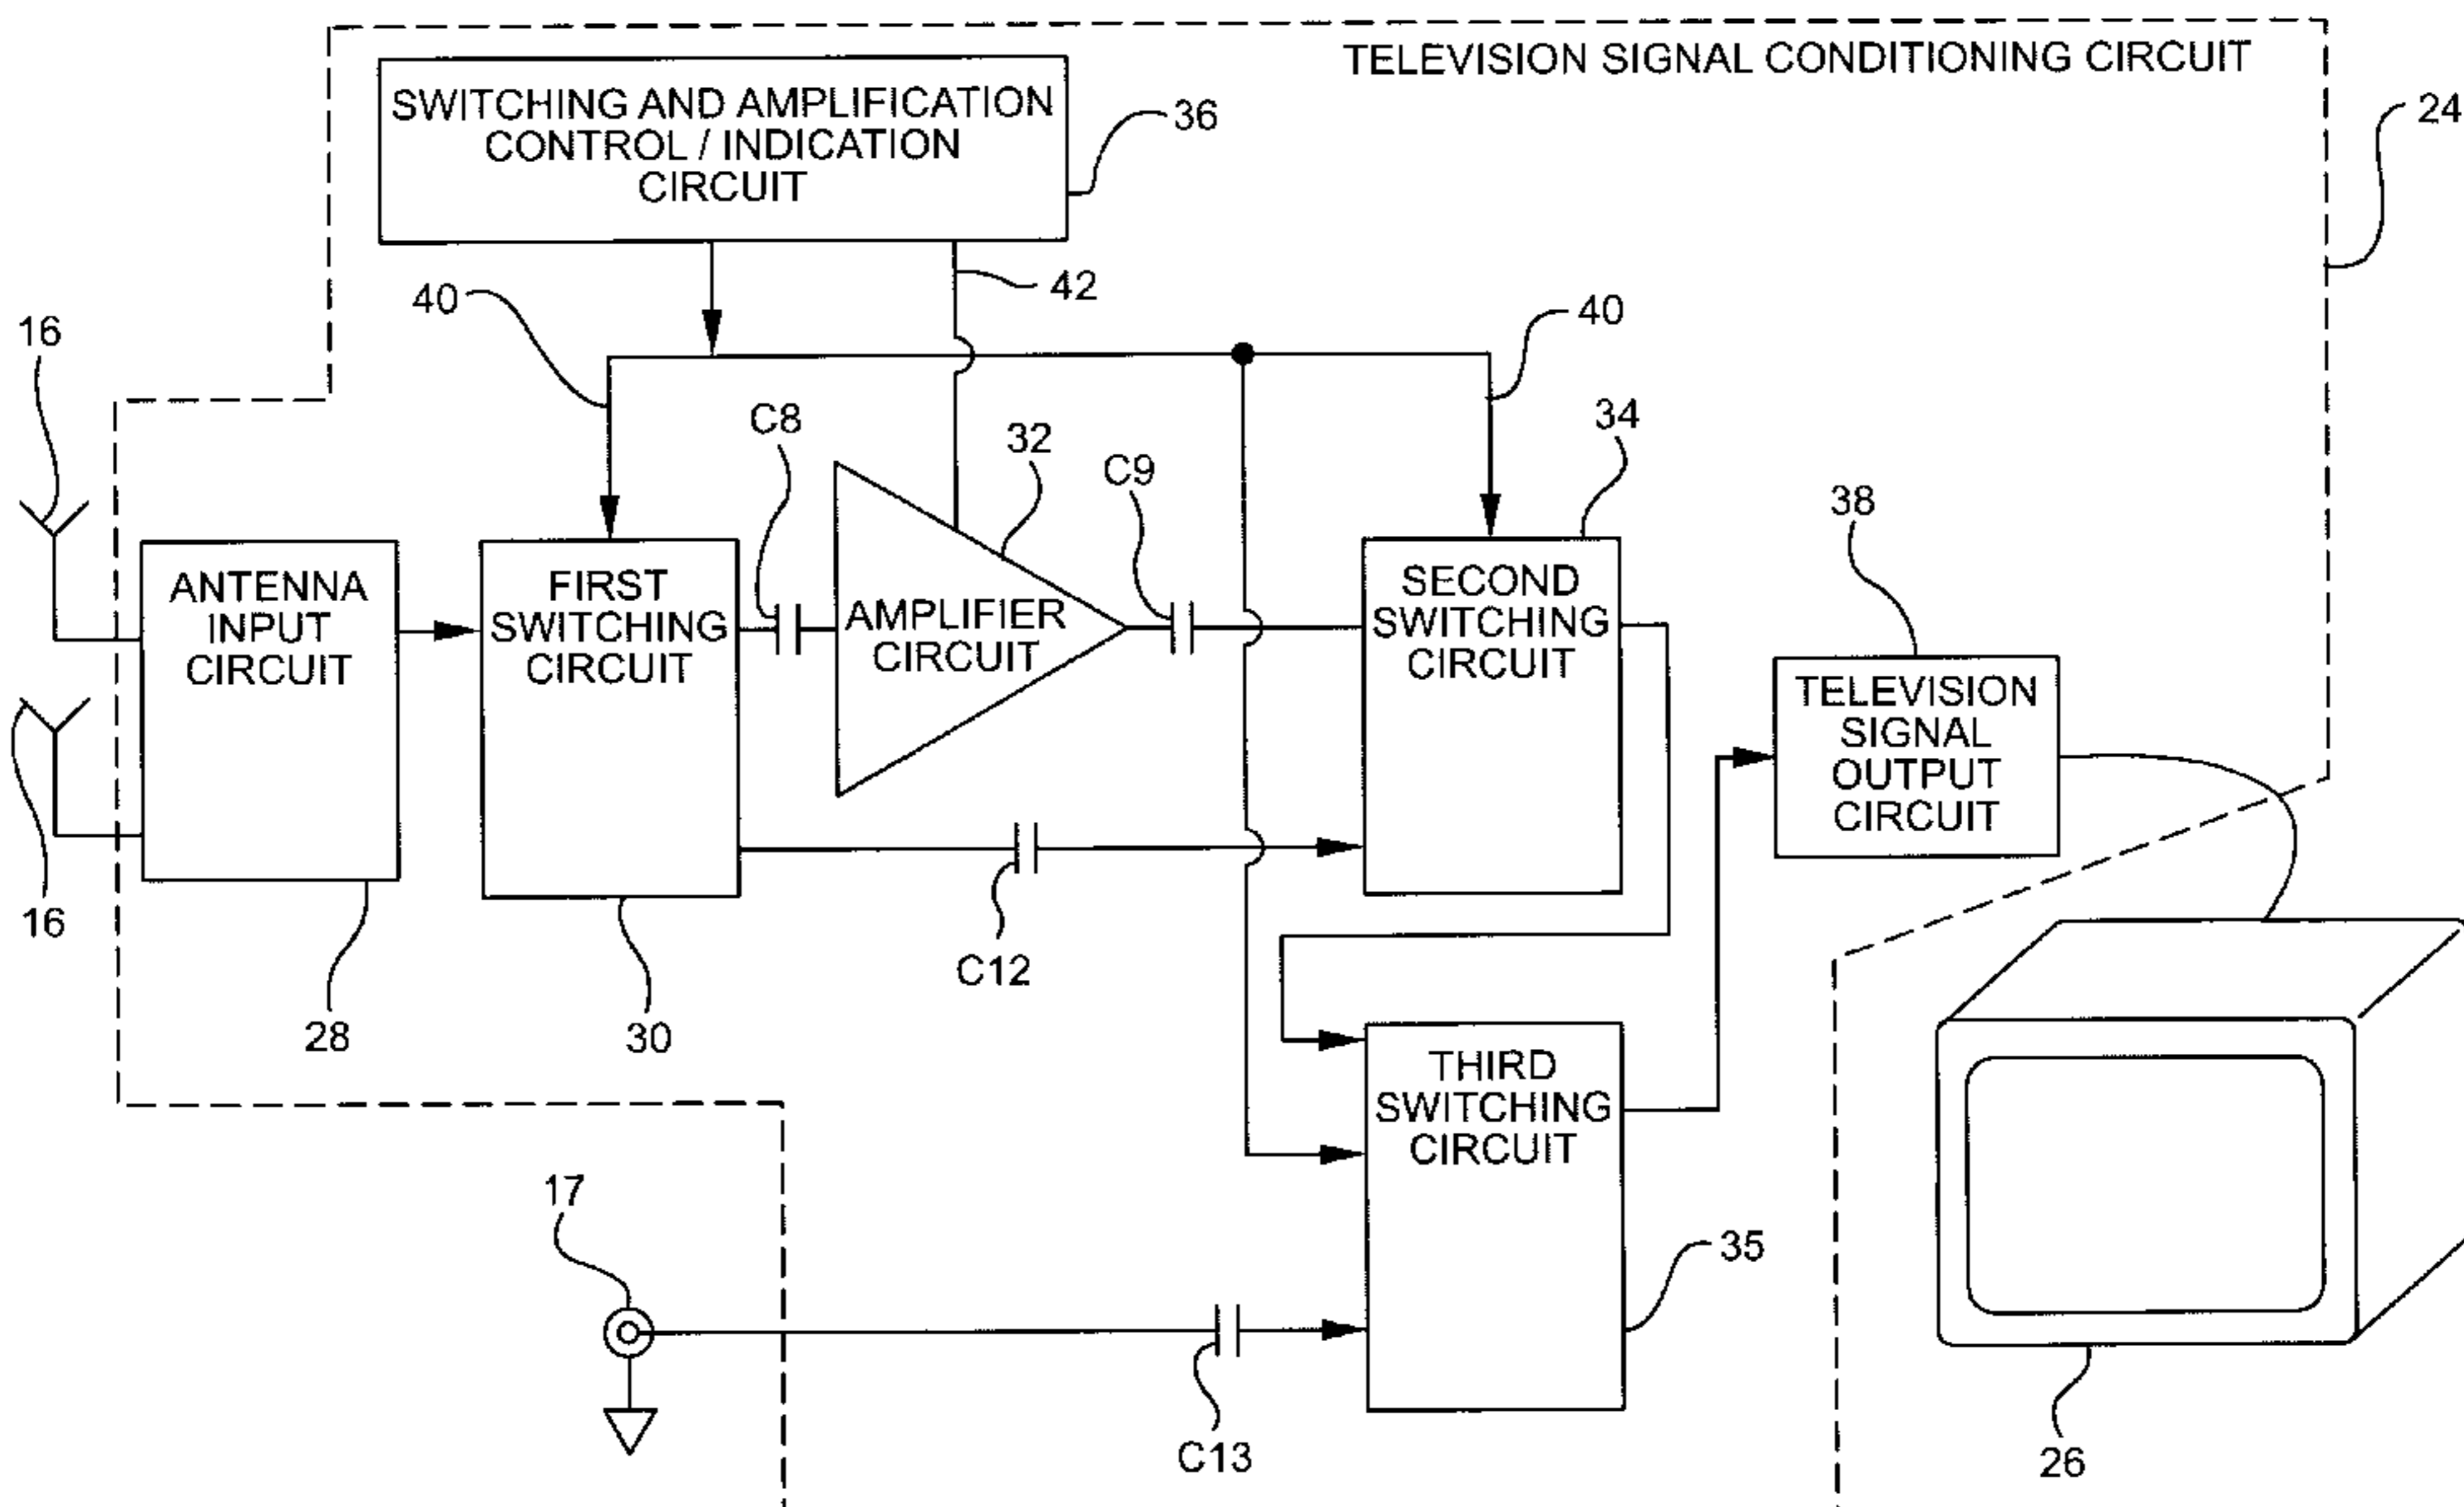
TELEVISION SIGNAL CONDITIONING CIRCUIT

SWITCHING AND AMPLIFICATION CONTROL / INDICATION CIRCUIT

36

24

42

40

40

16

C8

32

34

C9

38

ANTENNA INPUT CIRCUIT

FIRST SWITCHING CIRCUIT

AMPLIFIER CIRCUIT

SECOND SWITCHING CIRCUIT

TELEVISION SIGNAL OUTPUT CIRCUIT

16

C12

28

30

THIRD SWITCHING CIRCUIT

17

35

C13

26